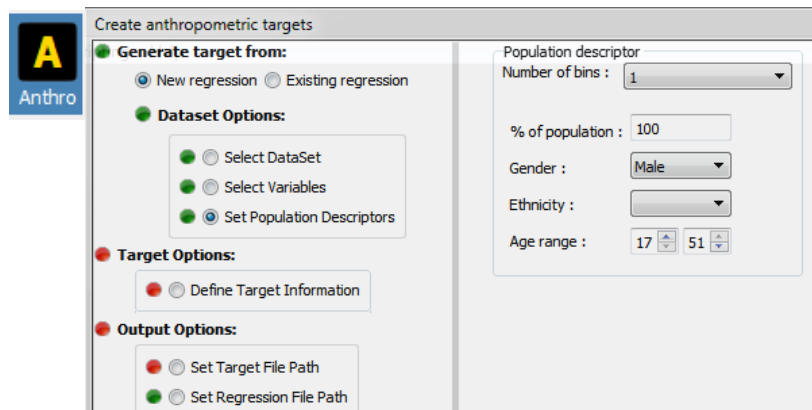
A
Anthro

Create anthropometric targets

Generate target from:
New regression Existing regression

Dataset Options:
Select DataSet
Select Variables
Set Population Descriptors

Target Options:
Define Target Information

Output Options:
Set Target File Path
Set Regression File Path

Population descriptor
Number of bins : 1

% of population : 100

Gender : Male

Ethnicity :

Age range : 17 51